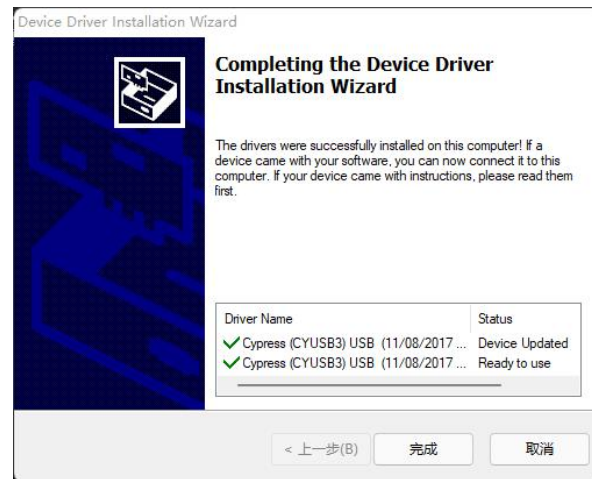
Device Driver Installation Wizard

Completing the Device Driver Installation Wizard

The drivers were successfully installed on this computer! If a device came with your software, you can now connect it to this computer. If your device came with instructions, please read them first.

| Driver Name | Status |
|---|---|
| Cypress (CYUSB3) USB (11/08/2017 ... | Device Updated |
| Cypress (CYUSB3) USB (11/08/2017 ... | Ready to use |

< 上一步(B) 完成 取消